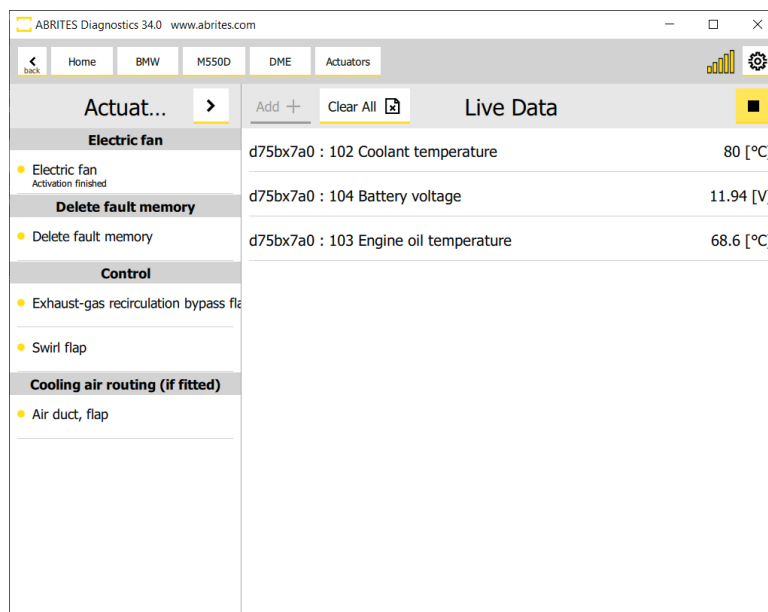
ABRITES Diagnostics 34.0 www.abrites.com

back Home BMW M550D DME Actuators

Actuat...

Electric fan

Electric fan
Activation finished

Delete fault memory

Delete fault memory

Control

Exhaust-gas recirculation bypass fla

Swirl flap

Cooling air routing (if fitted)

Air duct, flap

Add + Clear All Live Data

d75bx7a0 : 102 Coolant temperature 80 [°C

d75bx7a0 : 104 Battery voltage 11.94 [V

d75bx7a0 : 103 Engine oil temperature 68.6 [°C